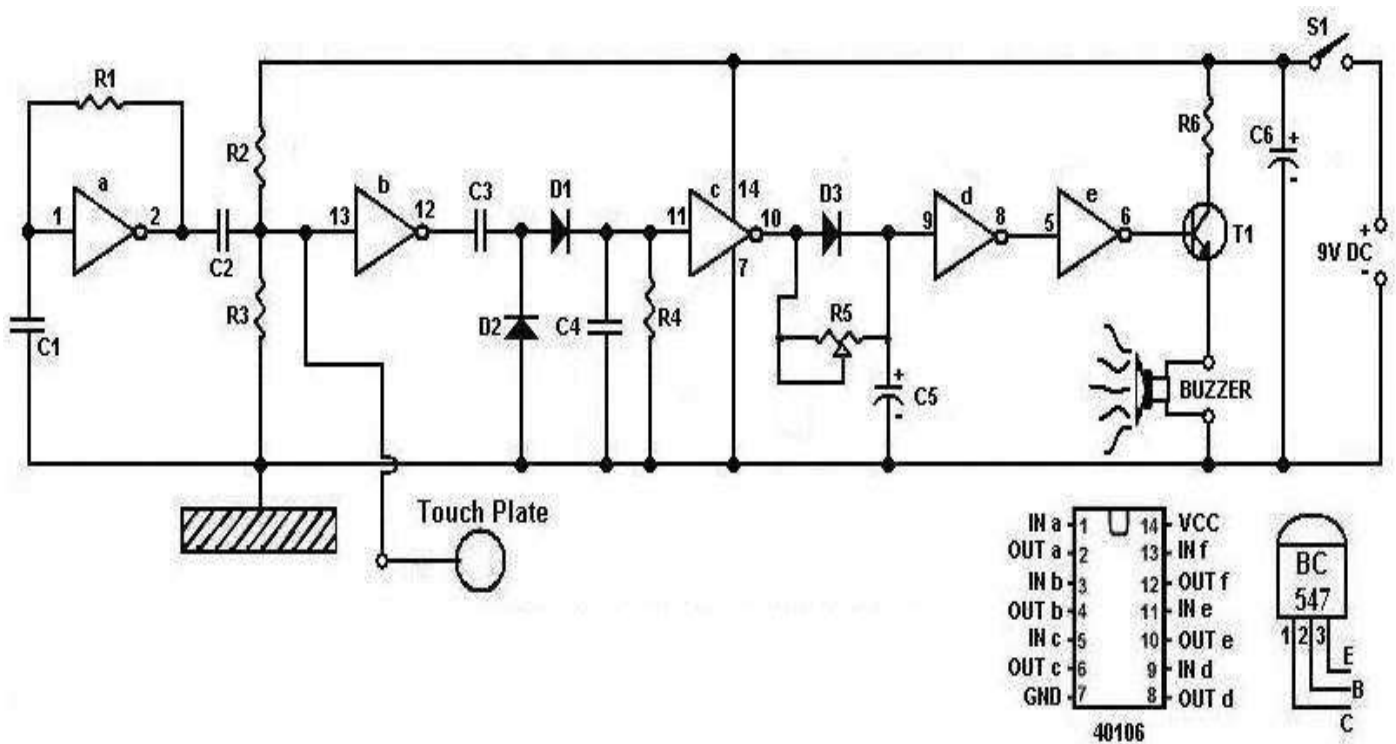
S1
R1
a
1
2
C2
R2
R3
C1
13
b
12
C3
D1
D2
C4
R4
11
c
14
10
7
D3
R5
C5
+
-
9
d
8
5
e
6
R6
T1
C6
+
-
+
9V DC
-
BUZZER
Touch Plate

| | | | |
|---|---|---|---|
| IN a | 1 | 14 | VCC |
| OUT a | 2 | 13 | IN f |
| IN b | 3 | 12 | OUT f |
| OUT b | 4 | 11 | IN e |
| IN c | 5 | 10 | OUT e |
| OUT c | 6 | 9 | IN d |
| GND | 7 | 8 | OUT d |

40106

BC
547
1 2 3
E
B
C